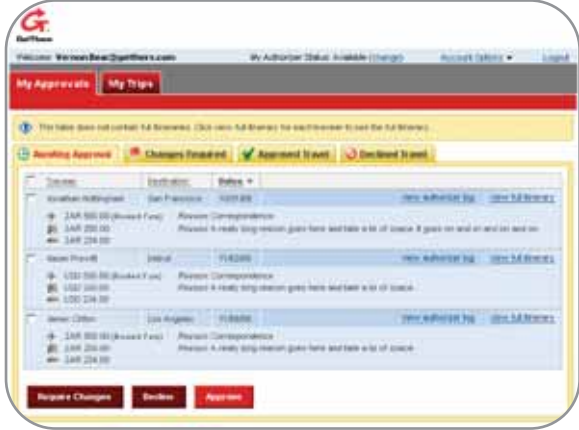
GetThere

Welcome: VernonBear@getthere.com | My Authorizer Status: Available (change) | Account Options ▾ | Logout

My Approvals | My Trips

This table does not contain full itineraries. Click view full itinerary for each traveler to see the full itinerary.

Pending Approval | Changes Required | Approved Travel | Declined Travel

| | Traveler | Destination | Status ▾ | | |
|---|---|---|---|---|---|
| | Jonathan Hollingham | San Francisco | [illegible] | view authorizer log | view full itinerary |
| | Jason Prewitt | Detroit | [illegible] | view authorizer log | view full itinerary |
| | James Clifton | Los Angeles | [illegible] | view authorizer log | view full itinerary |

ZAR 500.00 (Booked Fare) Reason: Correspondence
ZAR 200.00 Reason: A really long reason goes here and take a lot of space. It goes on and on and on and on
ZAR 224.00

USD 200.00 (Booked Fare) Reason: Correspondence
USD 100.00 Reason: A really long reason goes here and take a lot of space.
USD 224.00

ZAR 300.00 (Booked Fare) Reason: Correspondence
ZAR 200.00 Reason: A really long reason goes here and take a lot of space.
ZAR 224.00

Require Changes | Decline | Approve